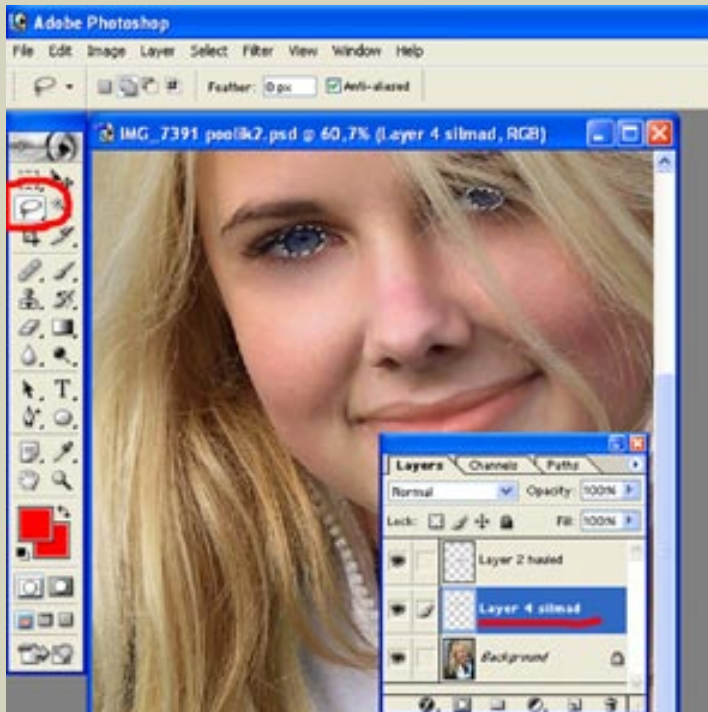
Adobe Photoshop

File Edit Image Layer Select Filter View Window Help

Feather: 0 px ☑ Anti-aliased

IMG_7391 poolik2.psd @ 60,7% (Layer 4 silmad, RGB)

Layers Channels Paths

Normal Opacity: 100%

Lock: Fill: 100%

Layer 2 huuled

Layer 4 silmad

Background